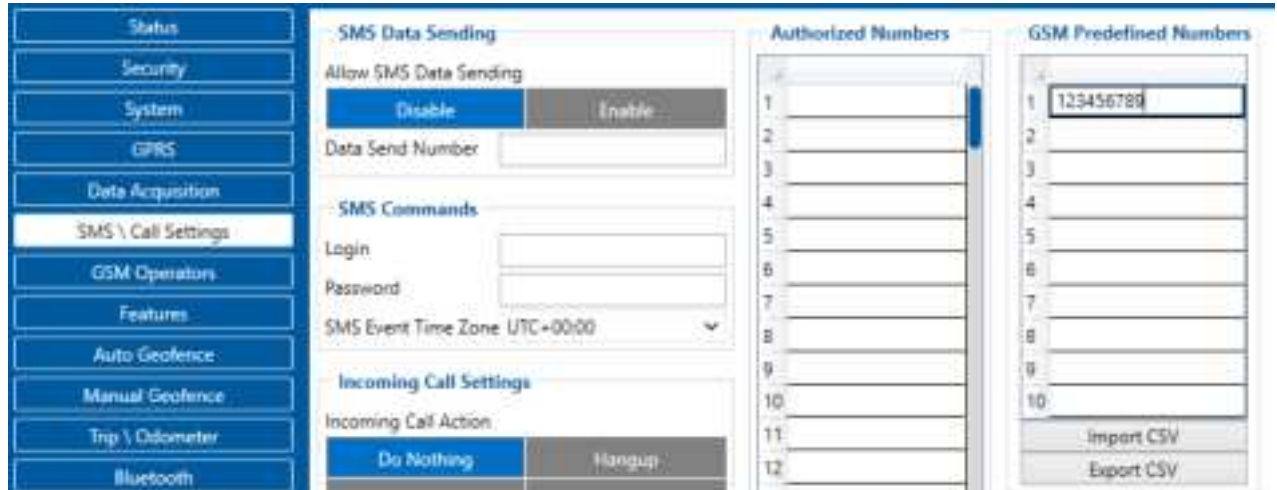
Status
Security
System
GPRS
Data Acquisition
SMS \ Call Settings
GSM Operators
Features
Auto Geofence
Manual Geofence
Trip \ Odometer
Bluetooth

SMS Data Sending
Allow SMS Data Sending
Disable
Enable
Data Send Number

SMS Commands
Login
Password
SMS Event Time Zone UTC+00:00

Incoming Call Settings
Incoming Call Action
Do Nothing
Hangup

Authorized Numbers

| |
|---|
| 1 |
| 2 |
| 3 |
| 4 |
| 5 |
| 6 |
| 7 |
| 8 |
| 9 |
| 10 |
| 11 |
| 12 |

GSM Predefined Numbers

| | |
|---|---|
| 1 | 123456789 |
| 2 | |
| 3 | |
| 4 | |
| 5 | |
| 6 | |
| 7 | |
| 8 | |
| 9 | |
| 10 | |

Import CSV
Export CSV